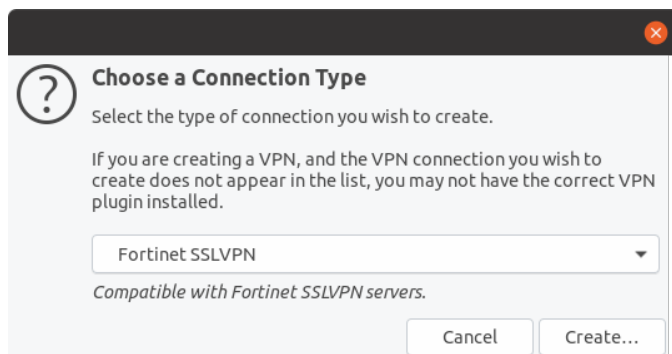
Choose a Connection Type

Select the type of connection you wish to create.

If you are creating a VPN, and the VPN connection you wish to create does not appear in the list, you may not have the correct VPN plugin installed.

Fortinet SSLVPN

Compatible with Fortinet SSLVPN servers.

Cancel

Create...